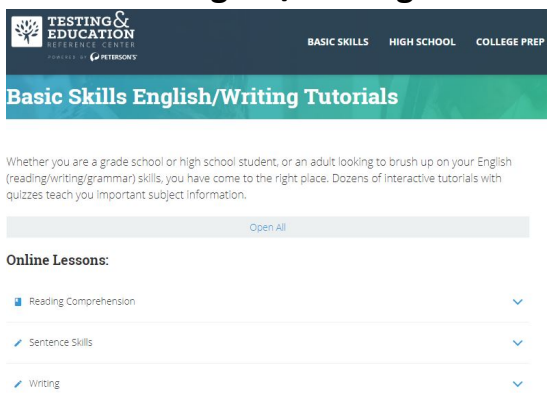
TESTING & EDUCATION REFERENCE CENTER
POWERED BY PETERSON'S

BASIC SKILLS HIGH SCHOOL COLLEGE PREP

Basic Skills English/Writing Tutorials

Whether you are a grade school or high school student, or an adult looking to brush up on your English (reading/writing/grammar) skills, you have come to the right place. Dozens of interactive tutorials with quizzes teach you important subject information.

Open All

Online Lessons:

Reading Comprehension

Sentence Skills

Writing